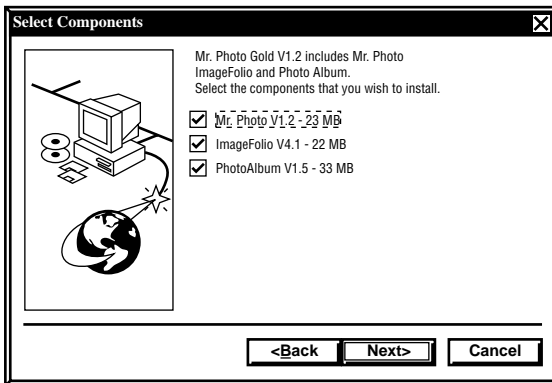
Select Components

Mr. Photo Gold V1.2 includes Mr. Photo ImageFolio and Photo Album.
Select the components that you wish to install.

Mr. Photo V1.2 - 23 MB
ImageFolio V4.1 - 22 MB
PhotoAlbum V1.5 - 33 MB

<Back
Next>
Cancel